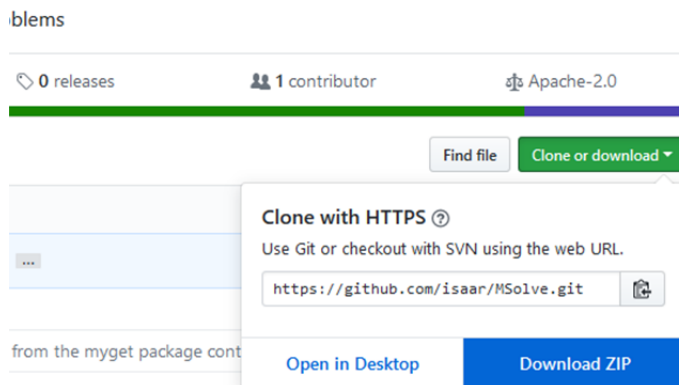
blems

0 releases

1 contributor

Apache-2.0

Find file

Clone or download

...

Clone with HTTPS

Use Git or checkout with SVN using the web URL.

https://github.com/isaar/MSolve.git

from the myget package cont

Open in Desktop

Download ZIP